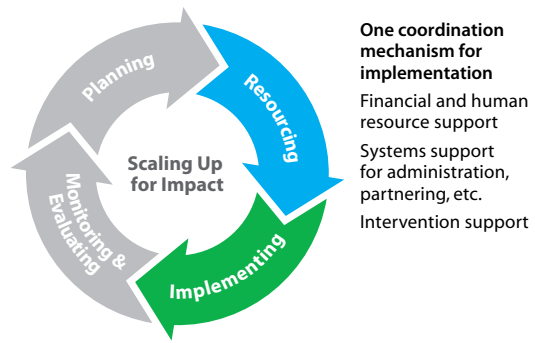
Planning

Resourcing

Implementing

Monitoring & Evaluating

Scaling Up for Impact

**One coordination mechanism for implementation**

Financial and human resource support

Systems support for administration, partnering, etc.

Intervention support